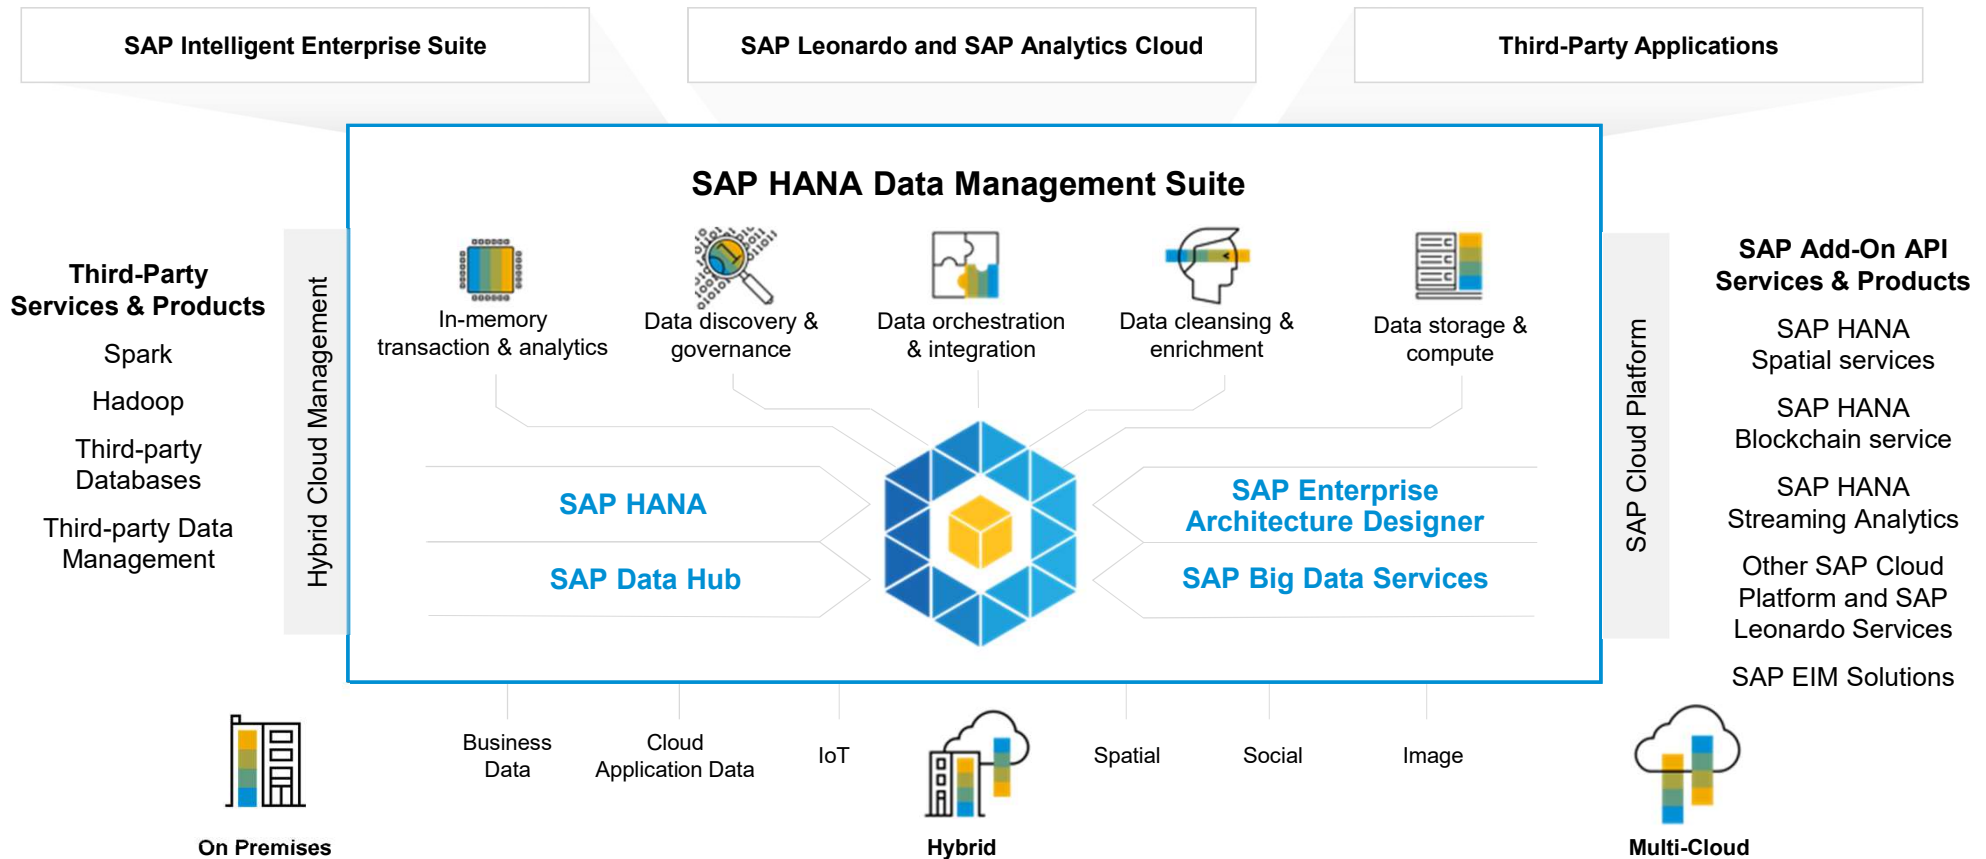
SAP Intelligent Enterprise Suite

SAP Leonardo and SAP Analytics Cloud

Third-Party Applications

SAP HANA Data Management Suite

Third-Party Services & Products

Spark

Hadoop

Third-party Databases

Third-party Data Management

Hybrid Cloud Management

In-memory transaction & analytics

Data discovery & governance

Data orchestration & integration

Data cleansing & enrichment

Data storage & compute

SAP HANA

SAP Data Hub

SAP Enterprise Architecture Designer

SAP Big Data Services

SAP Cloud Platform

SAP Add-On API Services & Products

SAP HANA Spatial services

SAP HANA Blockchain service

SAP HANA Streaming Analytics

Other SAP Cloud Platform and SAP Leonardo Services

SAP EIM Solutions

Business Data

Cloud Application Data

IoT

Spatial

Social

Image

On Premises

Hybrid

Multi-Cloud